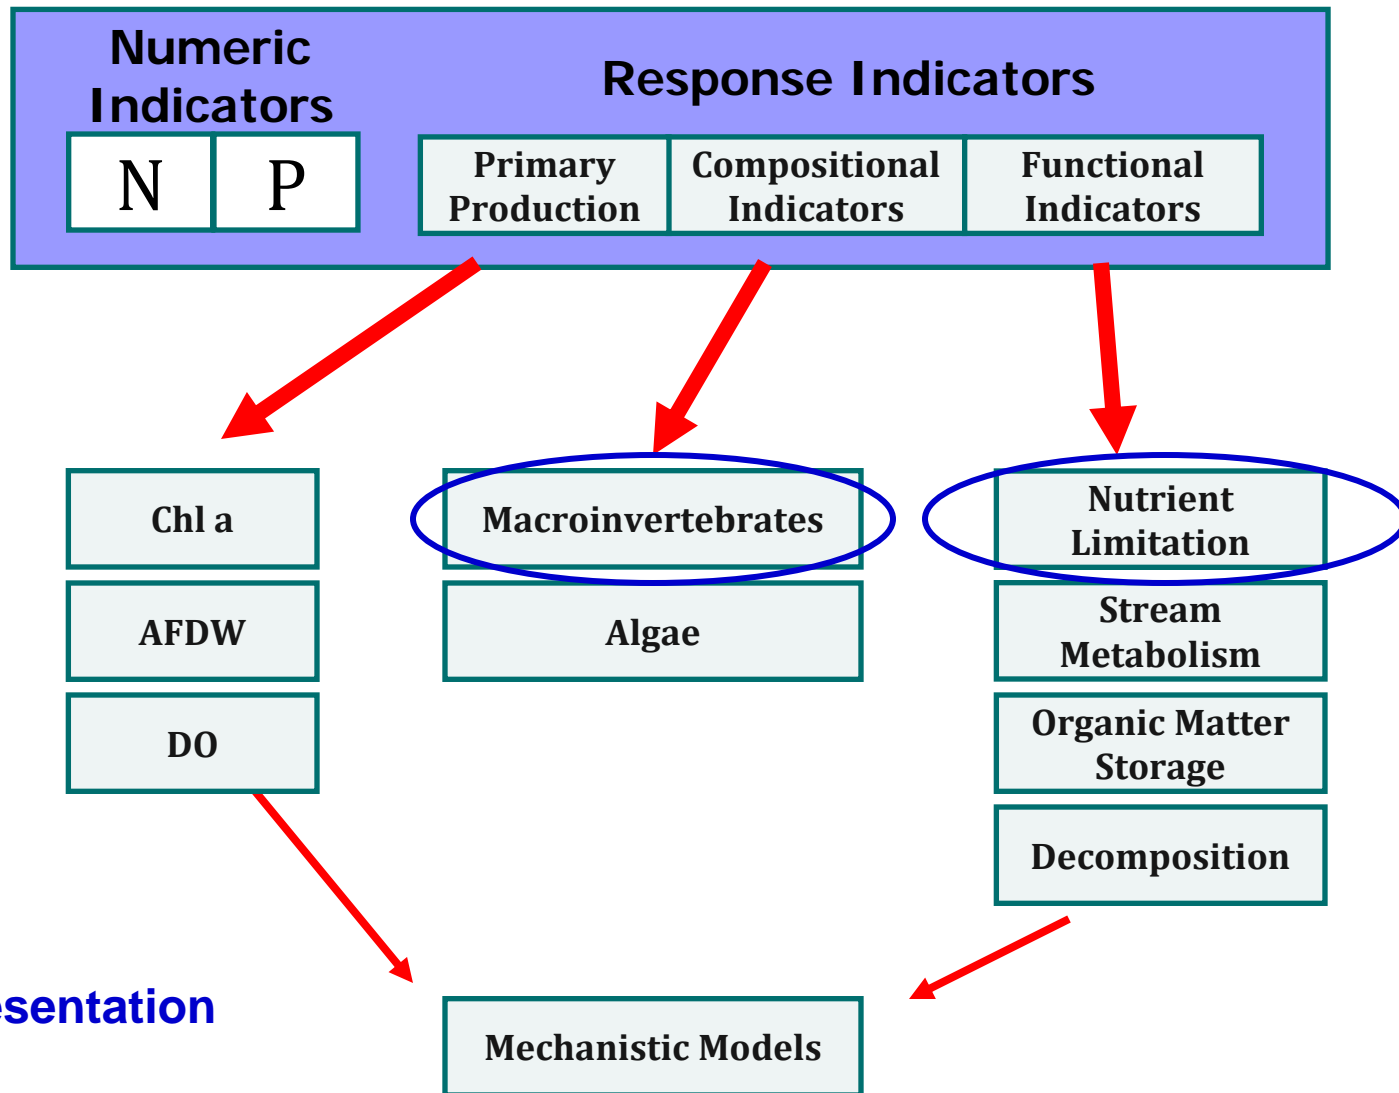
Numeric Indicators

N

P

Response Indicators

Primary Production

Compositional Indicators

Functional Indicators

Chl a

AFDW

DO

Macroinvertebrates

Algae

Nutrient Limitation

Stream Metabolism

Organic Matter Storage

Decomposition

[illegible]esentation

Mechanistic Models